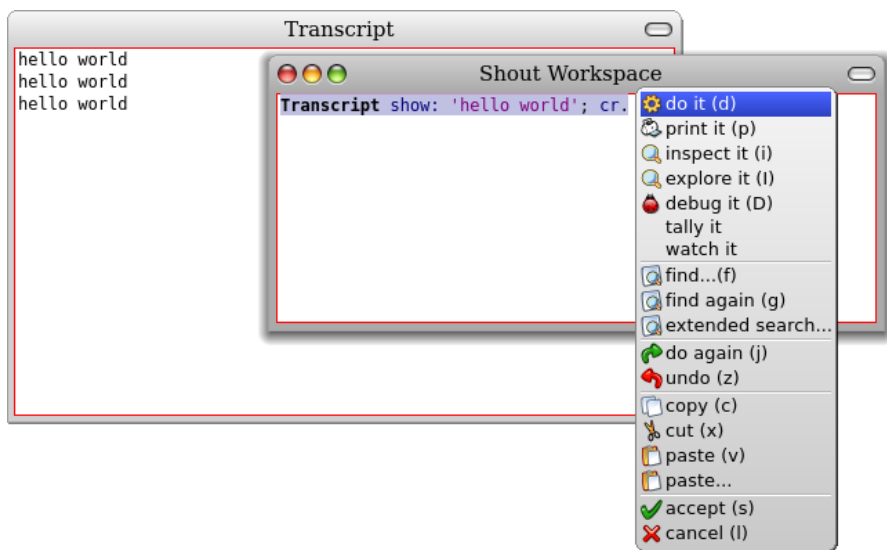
Transcript

hello world
hello world
hello world

Shout Workspace

Transcript show: 'hello world'; cr.

do it (d)
print it (p)
inspect it (i)
explore it (I)
debug it (D)
tally it
watch it
find...(f)
find again (g)
extended search...
do again (j)
undo (z)
copy (c)
cut (x)
paste (v)
paste...
accept (s)
cancel (l)